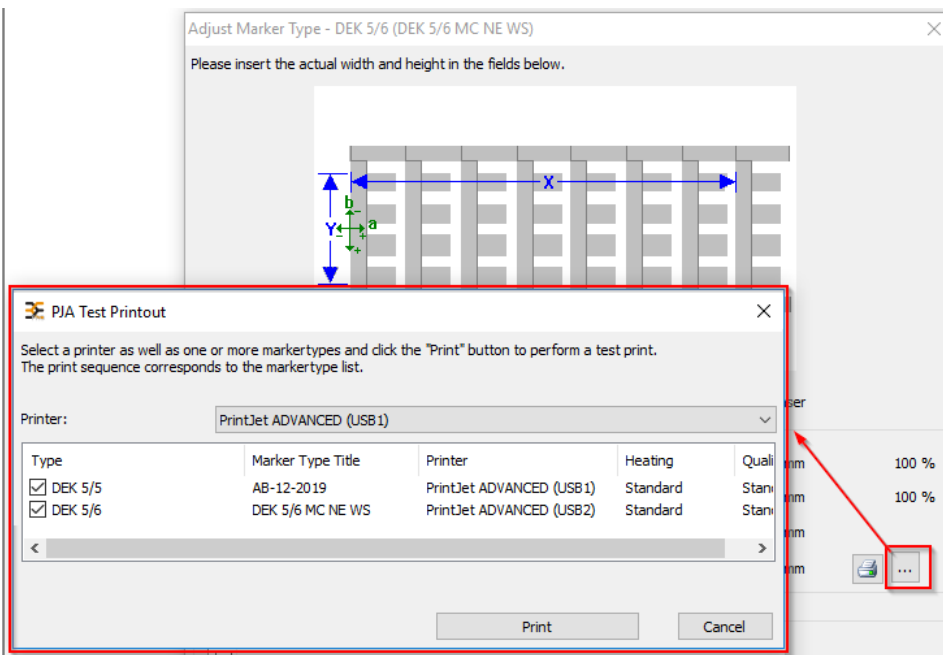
Adjust Marker Type - DEK 5/6 (DEK 5/6 MC NE WS)

Please insert the actual width and height in the fields below.

X
Y
b
a

PJA Test Printout

Select a printer as well as one or more markertypes and click the "Print" button to perform a test print.
The print sequence corresponds to the markertype list.

Printer: PrintJet ADVANCED (USB1)

| Type | Marker Type Title | Printer | Heating | Quali |
|---|---|---|---|---|
| DEK 5/5 | AB-12-2019 | PrintJet ADVANCED (USB1) | Standard | Stan |
| DEK 5/6 | DEK 5/6 MC NE WS | PrintJet ADVANCED (USB2) | Standard | Stan |

Print
Cancel

ser
mm 100 %
mm 100 %
mm
mm
...